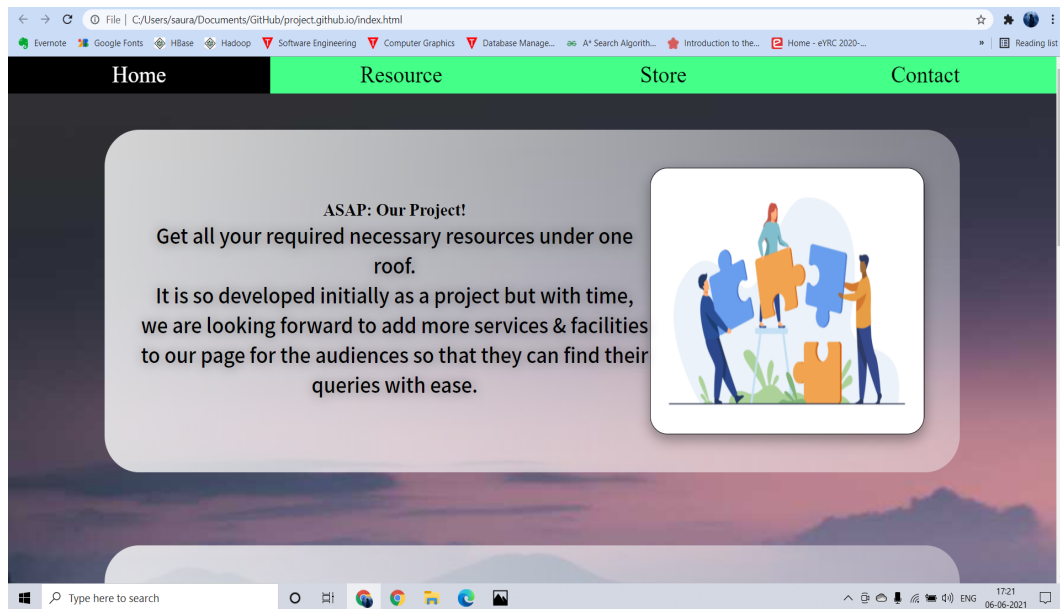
File | C:/Users/saura/Documents/GitHub/project.github.io/index.html

Evernote Google Fonts HBase Hadoop Software Engineering Computer Graphics Database Manage... A* Search Algorith... Introduction to the... Home - eYRC 2020-... » Reading list

Home Resource Store Contact

ASAP: Our Project!
Get all your required necessary resources under one roof.
It is so developed initially as a project but with time, we are looking forward to add more services & facilities to our page for the audiences so that they can find their queries with ease.

Type here to search

ENG 17:21 06-06-2021